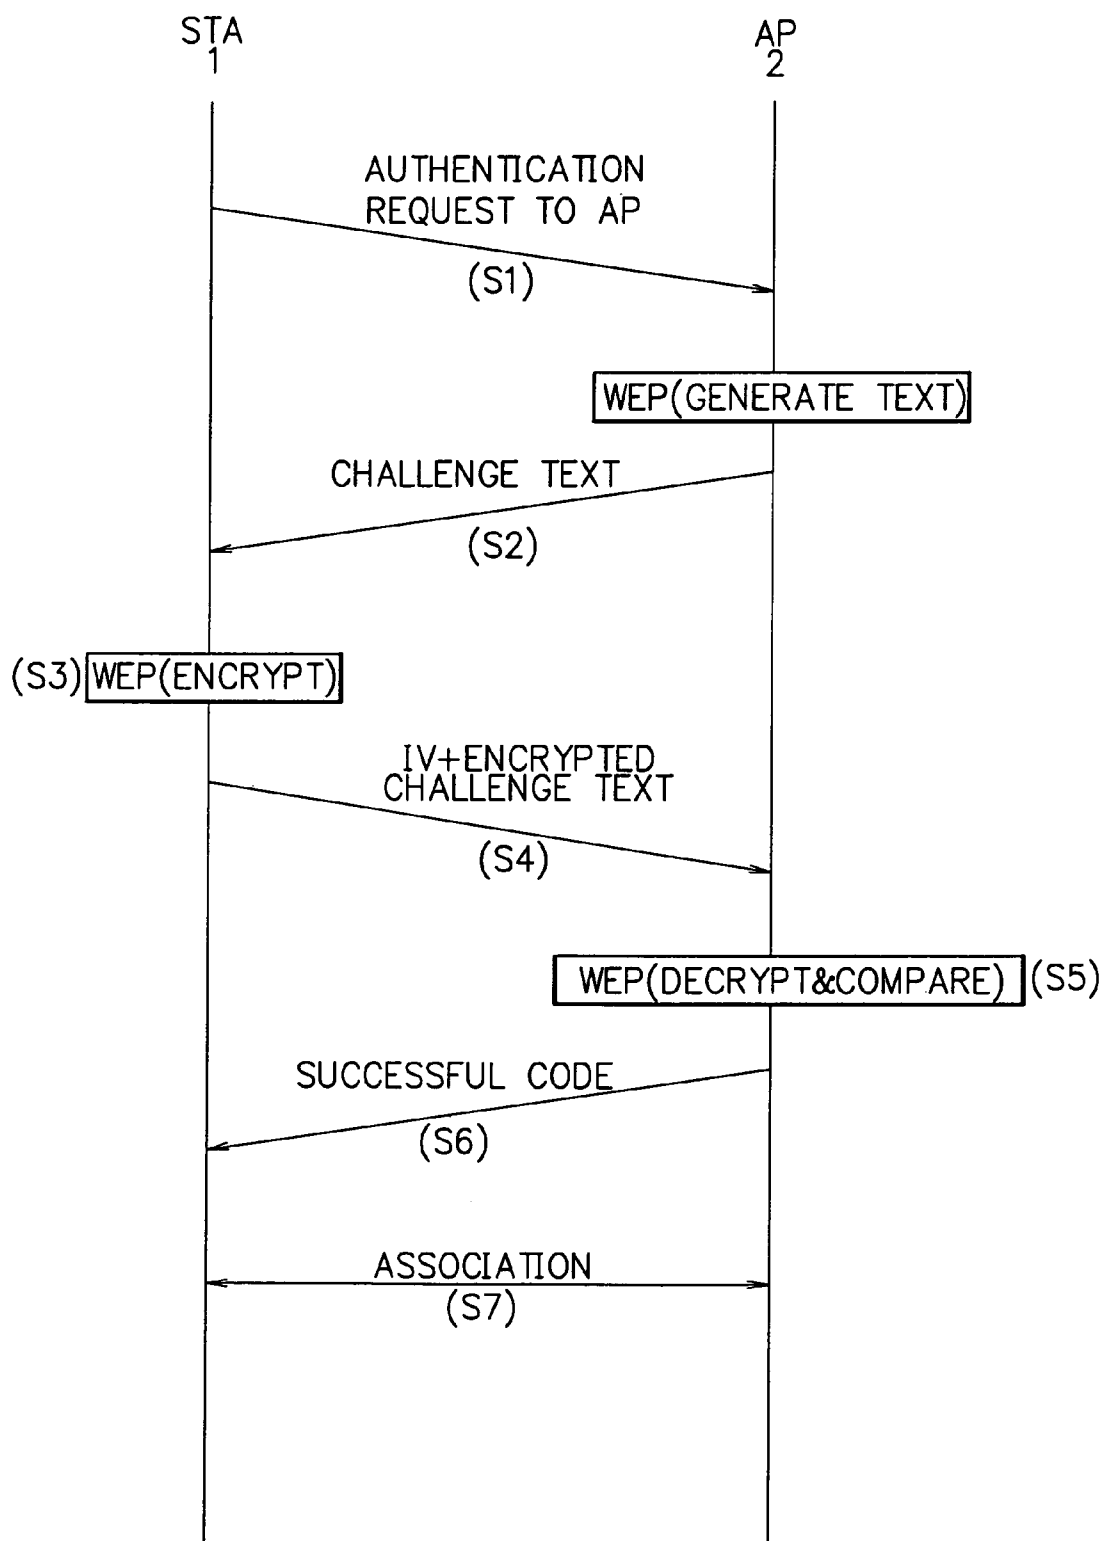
STA
1

AP
2

AUTHENTICATION REQUEST TO AP

(S1)

WEP(GENERATE TEXT)

CHALLENGE TEXT

(S2)

(S3) WEP(ENCRYPT)

IV+ENCRYPTED CHALLENGE TEXT

(S4)

WEP(DECRYPT&COMPARE) (S5)

SUCCESSFUL CODE

(S6)

ASSOCIATION

(S7)